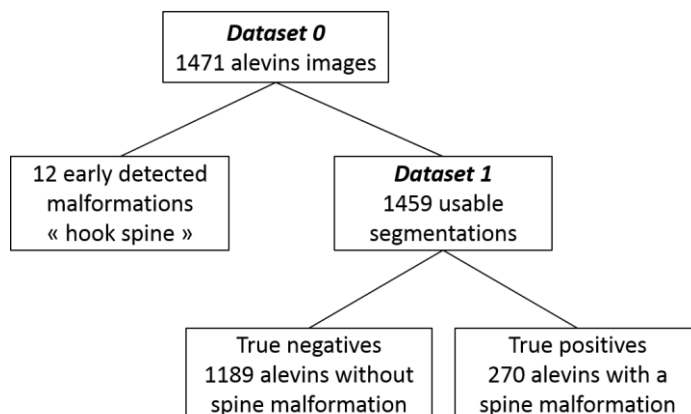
Dataset 0
1471 alevins images

12 early detected malformations « hook spine »

Dataset 1
1459 usable segmentations

True negatives
1189 alevins without spine malformation

True positives
270 alevins with a spine malformation